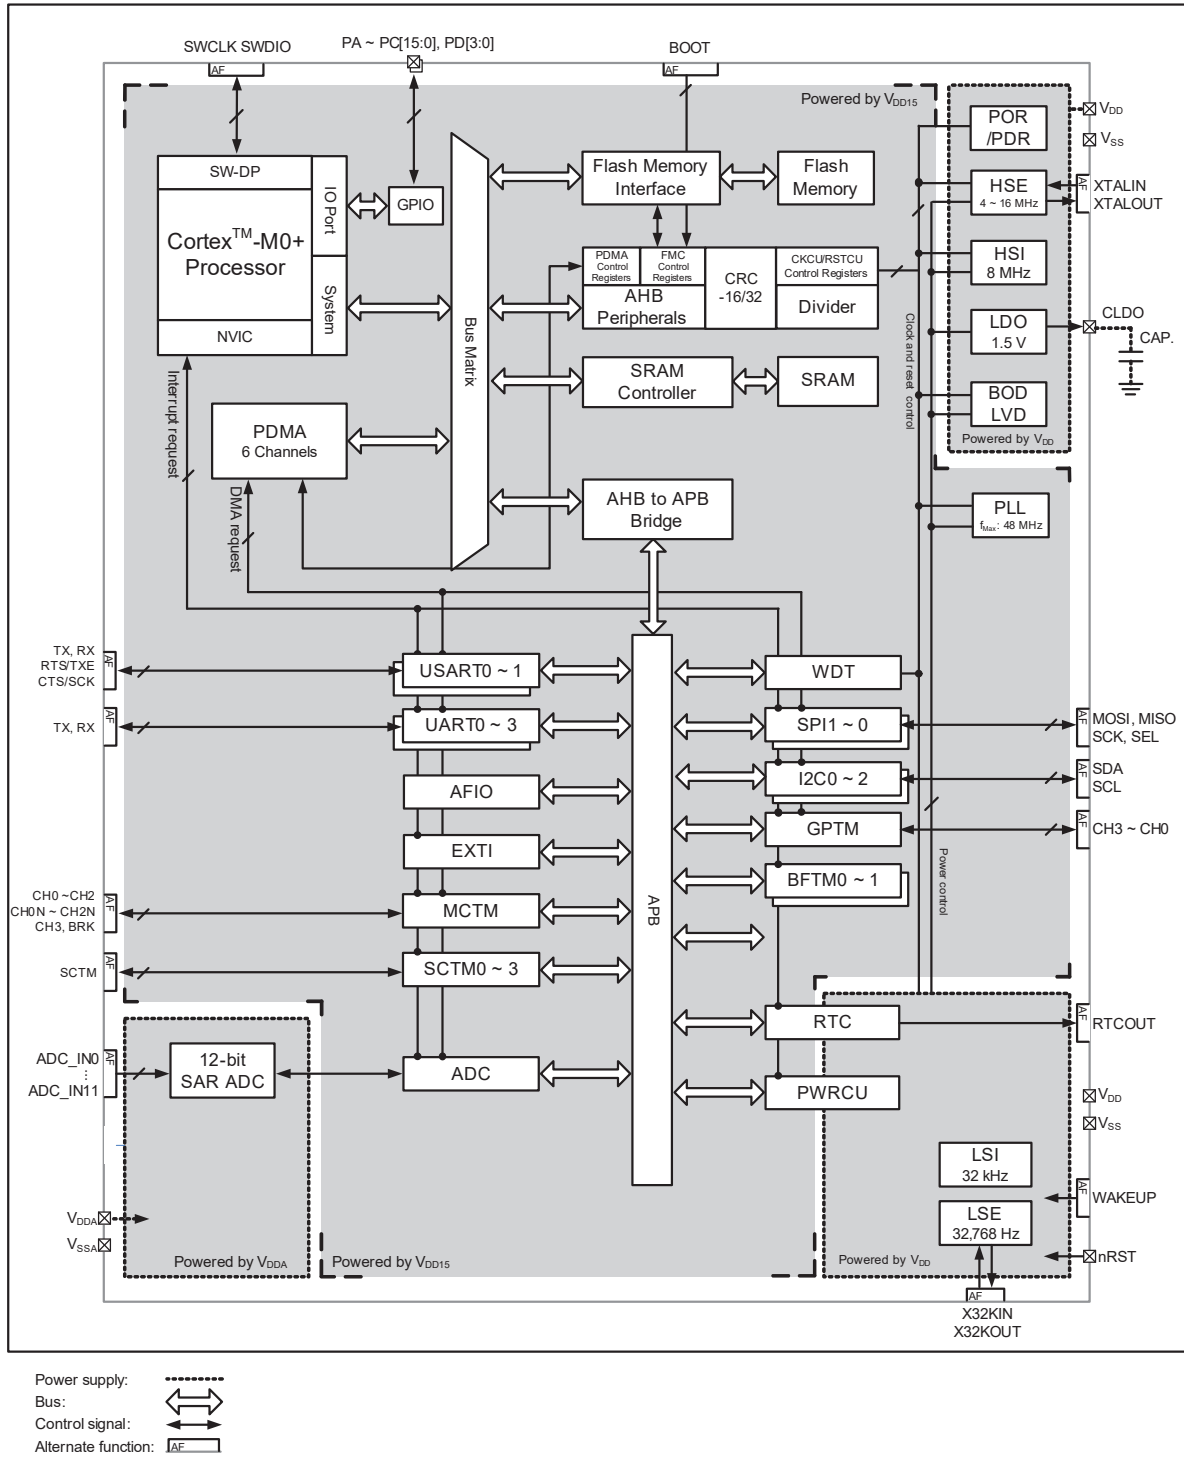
SWCLK SWDIO
AF
PA ~ PC[15:0], PD[3:0]
BOOT
AF
Powered by $V_{DD15}$
$V_{DD}$
$V_{SS}$
POR /PDR
HSE 4 ~ 16 MHz
AF
XTALIN XTALOUT
HSI 8 MHz
LDO 1.5 V
CLDO
CAP.
BOD LVD
Powered by $V_{DD}$
SW-DP
IO Port
Cortex$^{TM}$-M0+ Processor
System
NVIC
GPIO
Bus Matrix
Flash Memory Interface
Flash Memory
PDMA Control Registers
FMC Control Registers
CRC -16/32
CKCU/RSTCU Control Registers
AHB Peripherals
Divider
SRAM Controller
SRAM
Clock and reset control
Interrupt request
PDMA 6 Channels
DMA request
AHB to APB Bridge
PLL
$f_{Max}$: 48 MHz
TX, RX RTS/TXE CTS/SCK
AF
USART0 ~ 1
WDT
TX, RX
AF
UART0 ~ 3
SPI1 ~ 0
AF
MOSI, MISO SCK, SEL
AFIO
I2C0 ~ 2
AF
SDA SCL
EXTI
GPTM
AF
CH3 ~ CH0
BFTM0 ~ 1
CH0 ~CH2 CH0N ~ CH2N CH3, BRK
AF
MCTM
APB
Power control
SCTM
AF
SCTM0 ~ 3
RTC
AF
RTCOUT
ADC_IN0
AF
⋮
ADC_IN11
12-bit SAR ADC
ADC
PWRCU
$V_{DD}$
$V_{SS}$
LSI 32 kHz
AF
WAKEUP
LSE 32,768 Hz
$V_{DDA}$
$V_{SSA}$
Powered by $V_{DDA}$
Powered by $V_{DD15}$
Powered by $V_{DD}$
nRST
AF
X32KIN X32KOUT

Power supply:
Bus:
Control signal:
Alternate function: AF